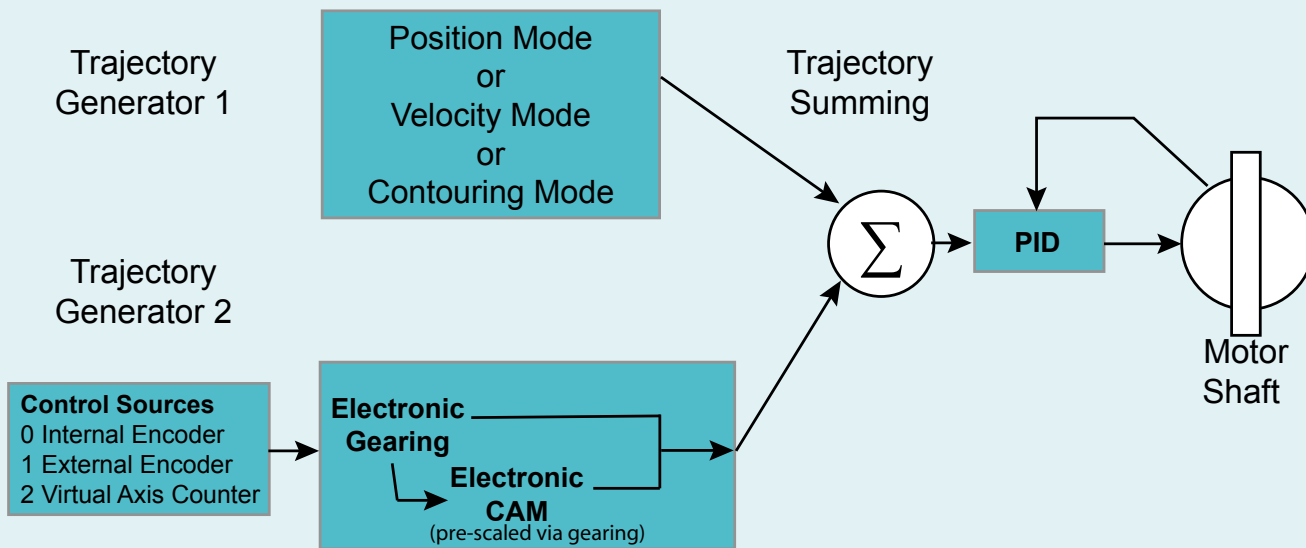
Trajectory Generator 1

Position Mode
or
Velocity Mode
or
Contouring Mode

Trajectory Summing

$\Sigma$

PID

Motor Shaft

Trajectory Generator 2

Control Sources
0 Internal Encoder
1 External Encoder
2 Virtual Axis Counter

Electronic Gearing

Electronic CAM
(pre-scaled via gearing)